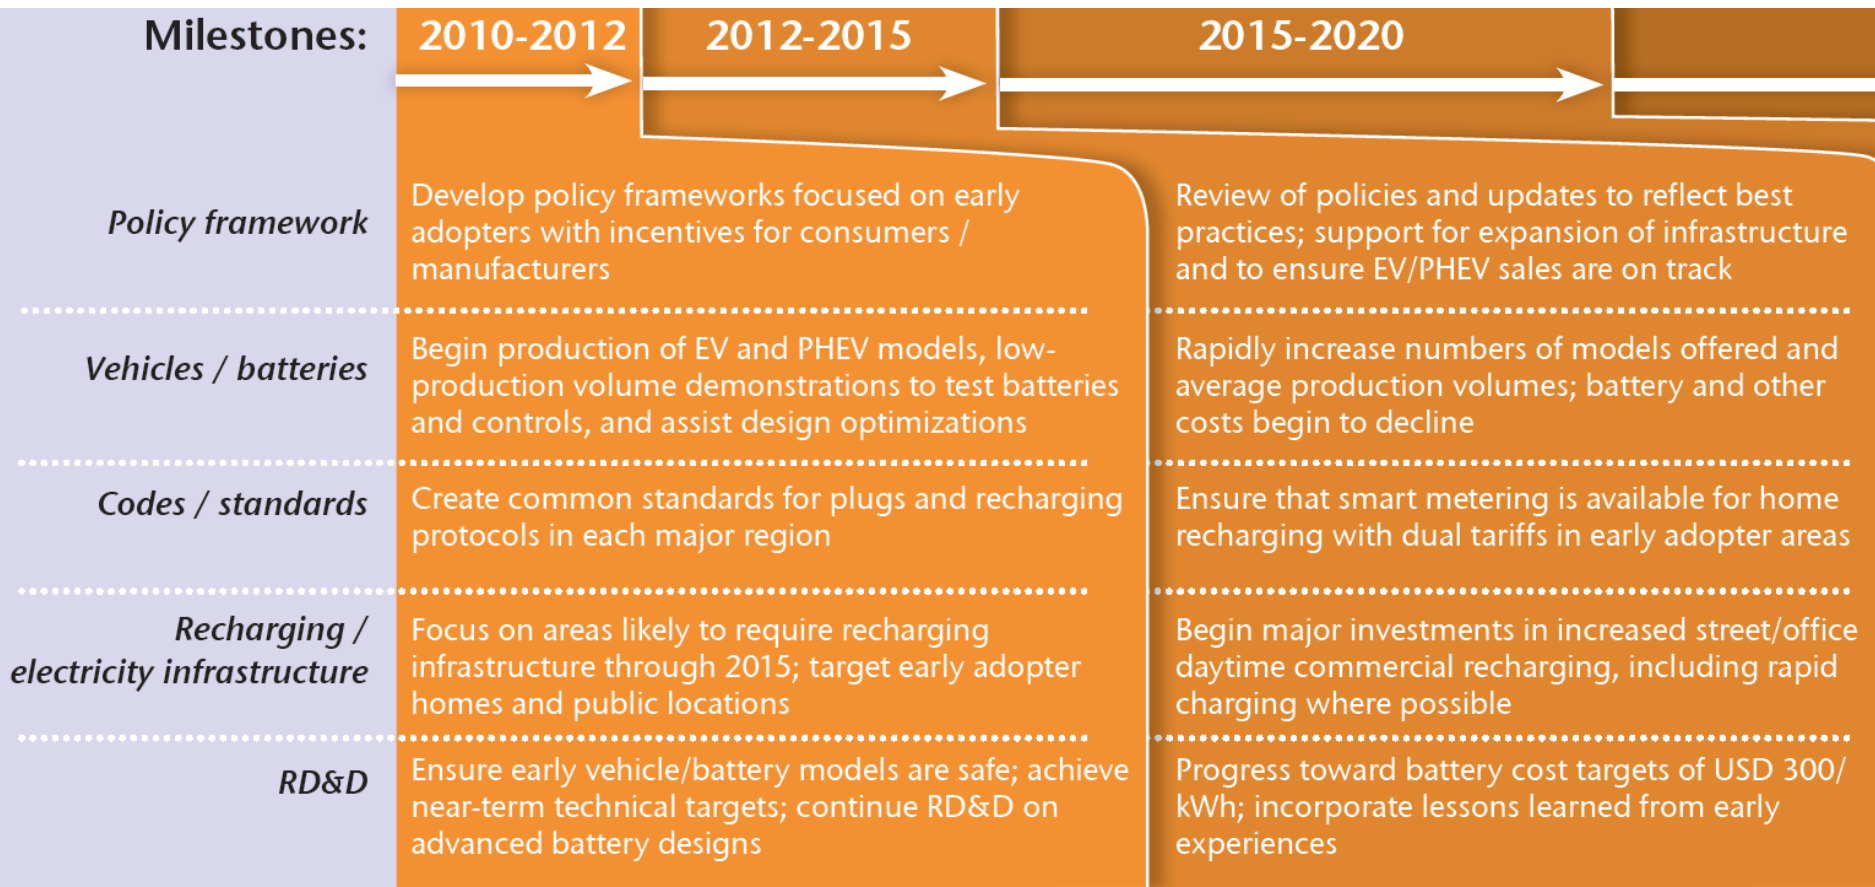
| Milestones: | 2010-2012 / 2012-2015 | 2015-2020 |
|---|---|---|
| *Policy framework* | Develop policy frameworks focused on early adopters with incentives for consumers / manufacturers | Review of policies and updates to reflect best practices; support for expansion of infrastructure and to ensure EV/PHEV sales are on track |
| *Vehicles / batteries* | Begin production of EV and PHEV models, low-production volume demonstrations to test batteries and controls, and assist design optimizations | Rapidly increase numbers of models offered and average production volumes; battery and other costs begin to decline |
| *Codes / standards* | Create common standards for plugs and recharging protocols in each major region | Ensure that smart metering is available for home recharging with dual tariffs in early adopter areas |
| *Recharging / electricity infrastructure* | Focus on areas likely to require recharging infrastructure through 2015; target early adopter homes and public locations | Begin major investments in increased street/office daytime commercial recharging, including rapid charging where possible |
| *RD&D* | Ensure early vehicle/battery models are safe; achieve near-term technical targets; continue RD&D on advanced battery designs | Progress toward battery cost targets of USD 300/ kWh; incorporate lessons learned from early experiences |